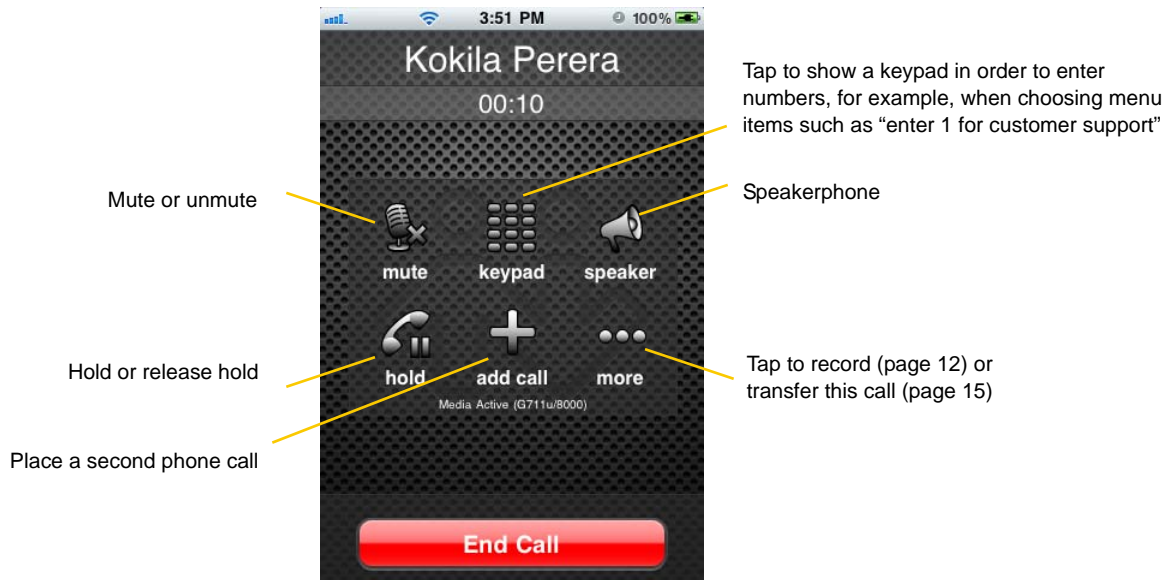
3:51 PM 100%

Kokila Perera

00:10

Tap to show a keypad in order to enter numbers, for example, when choosing menu items such as “enter 1 for customer support”

Mute or unmute

Speakerphone

mute

keypad

speaker

Hold or release hold

hold

add call

more

Tap to record (page 12) or transfer this call (page 15)

Media Active (G711u/8000)

Place a second phone call

End Call